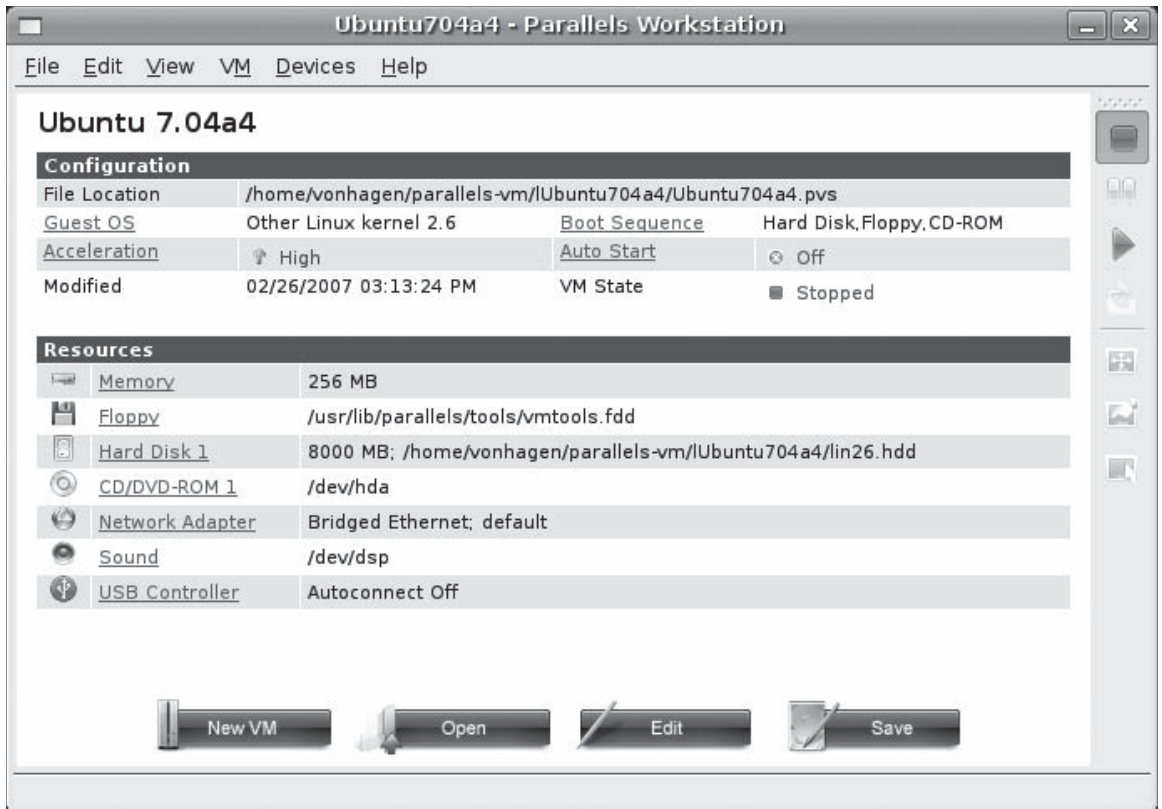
Ubuntu704a4 - Parallels Workstation

File Edit View VM Devices Help

Ubuntu 7.04a4

Configuration

| | | | |
|---|---|---|---|
| File Location | /home/vonhagen/parallels-vm/lUbuntu704a4/Ubuntu704a4.pvs | | |
| Guest OS | Other Linux kernel 2.6 | Boot Sequence | Hard Disk,Floppy,CD-ROM |
| Acceleration | High | Auto Start | Off |
| Modified | 02/26/2007 03:13:24 PM | VM State | Stopped |

Resources

| | |
|---|---|
| Memory | 256 MB |
| Floppy | /usr/lib/parallels/tools/vmtools.fdd |
| Hard Disk 1 | 8000 MB; /home/vonhagen/parallels-vm/lUbuntu704a4/lin26.hdd |
| CD/DVD-ROM 1 | /dev/hda |
| Network Adapter | Bridged Ethernet; default |
| Sound | /dev/dsp |
| USB Controller | Autoconnect Off |

New VM Open Edit Save